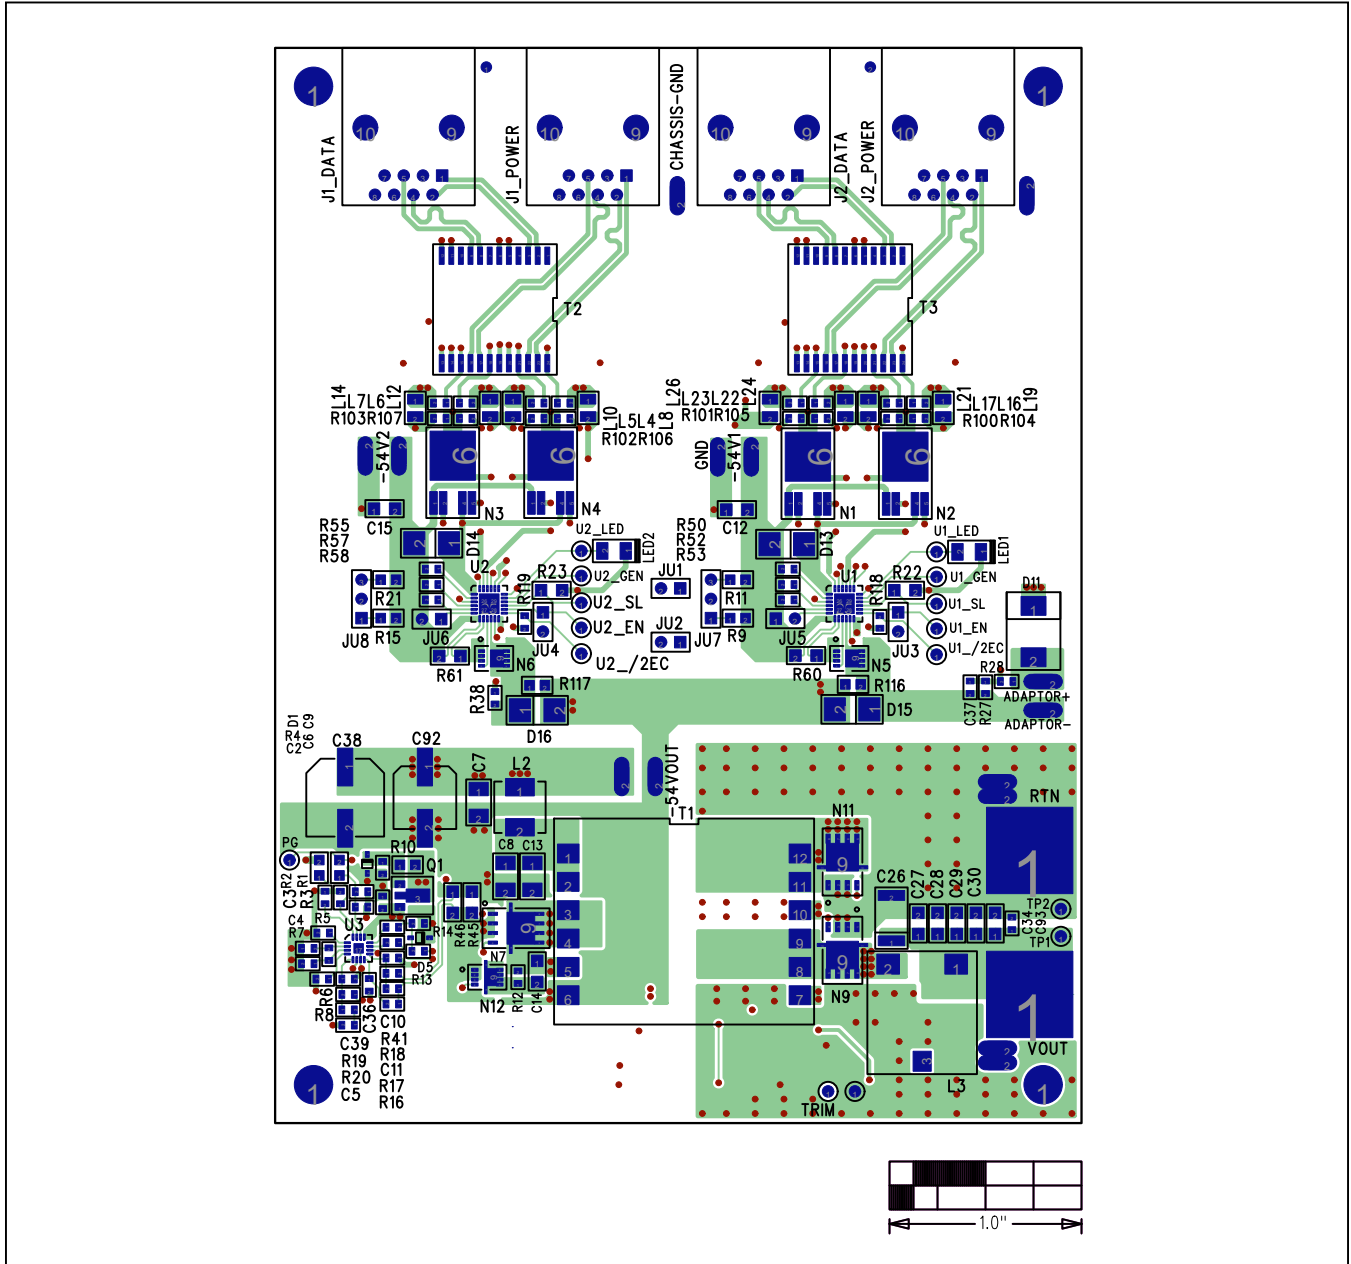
J1_DATA
J1_POWER
CHASSIS-GND
J2_DATA
J2_POWER
T2
T3
L14 L7 L6 L12
R103 R107
L10 L5 L4 L8
R102 R106
L26 L23 L22 L24
R101 R105
L21 L17 L16 L19
R100 R104
-54V2
GND
-54V1
N3
N4
N1
N2
R55
R57
R58
C15
D14
U2_LED
LED2
R50
R52
R53
C12
D13
U1_LED
LED1
U2
R23
R19
U2_GEN
JU1
U1
R22
R18
U1_GEN
D11
R21
U2_SL
R11
U1_SL
JU8
R15
JU6
JU4
U2_EN
JU2
JU7
R9
JU5
JU3
U1_EN
R61
N6
U2_/2EC
R60
N5
U1_/2EC
R28
R38
R117
R116
ADAPTOR+
D16
D15
C37
R27
ADAPTOR-
D1
R4
C2
C9
C6
C38
C92
C7
L2
54VOUT
RTN
T1
N11
PG
R10
C8
C13
C26 C27 C28 C29 C30
C3
R2
R1
R3
Q1
TP2
C34
C93
TP1
C4
R5
R7
U3
R14
R46
R45
N7
D5
R13
R6
R8
C36
C10
N12
R12
C14
N9
VOUT
C39
R41
R19
R18
R20
C11
C5
R17
R16
L3
TRIM
1.0"